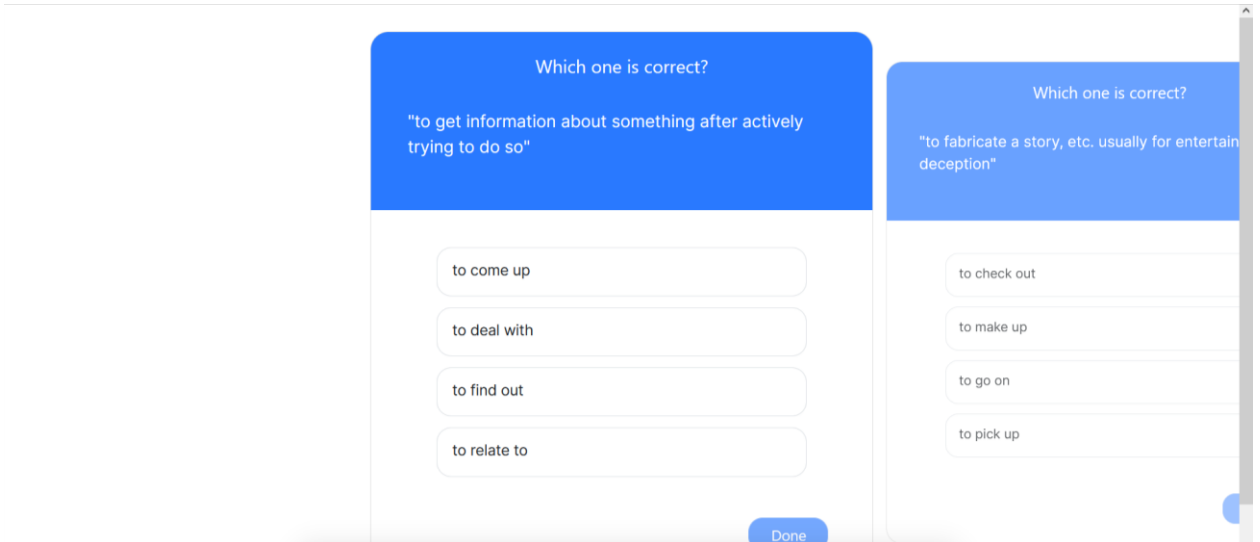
Which one is correct?

"to get information about something after actively trying to do so"

to come up

to deal with

to find out

to relate to

Done

Which one is correct?

"to fabricate a story, etc. usually for entertain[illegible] deception"

to check out

to make up

to go on

to pick up